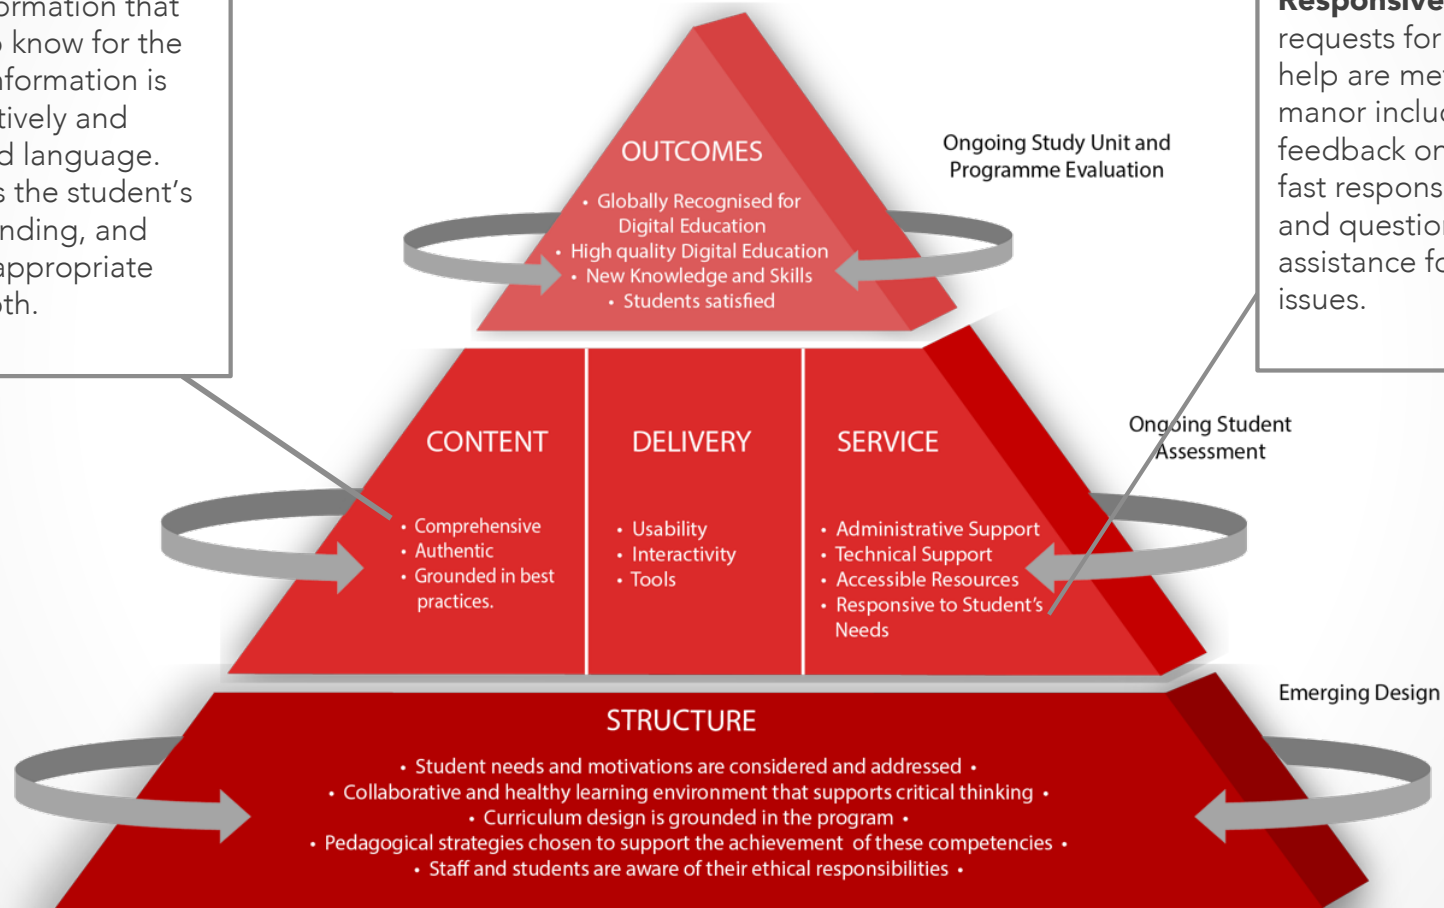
ormation that
know for the
nformation is
tively and
d language.
s the student's
nding, and
appropriate
th.

Responsive
requests for
help are me
manor inclu
feedback or
fast respons
and questio
assistance fo
issues.

OUTCOMES
• Globally Recognised for Digital Education
• High quality Digital Education
• New Knowledge and Skills
• Students satisfied

Ongoing Study Unit and Programme Evaluation

CONTENT
• Comprehensive
• Authentic
• Grounded in best practices.

DELIVERY
• Usability
• Interactivity
• Tools

SERVICE
• Administrative Support
• Technical Support
• Accessible Resources
• Responsive to Student's Needs

Ongoing Student Assessment

Emerging Design

STRUCTURE
• Student needs and motivations are considered and addressed •
• Collaborative and healthy learning environment that supports critical thinking •
• Curriculum design is grounded in the program •
• Pedagogical strategies chosen to support the achievement of these competencies •
• Staff and students are aware of their ethical responsibilities •